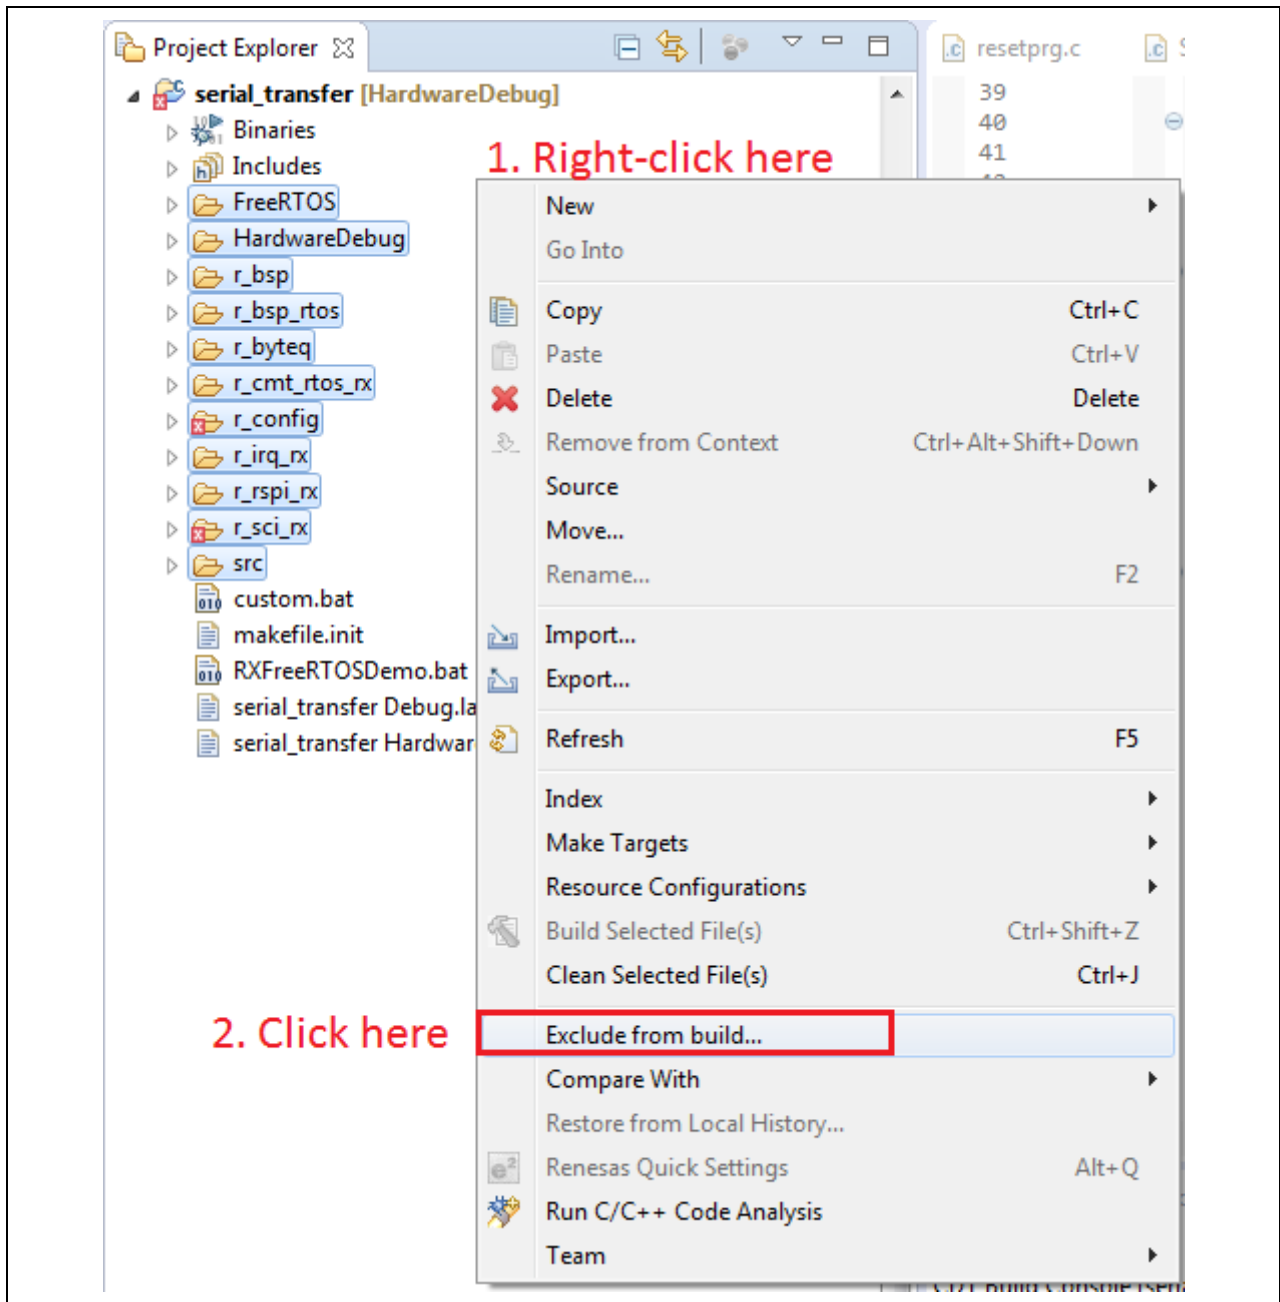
Project Explorer

resetprg.c

39
40
41

serial_transfer [HardwareDebug]
Binaries
Includes
FreeRTOS
HardwareDebug
r_bsp
r_bsp_rtos
r_byteq
r_cmt_rtos_rx
r_config
r_irq_rx
r_rspi_rx
r_sci_rx
src
custom.bat
makefile.init
RXFreeRTOSDemo.bat
serial_transfer Debug.la
serial_transfer Hardwar

1. Right-click here

2. Click here

New
Go Into
Copy Ctrl+C
Paste Ctrl+V
Delete Delete
Remove from Context Ctrl+Alt+Shift+Down
Source
Move...
Rename... F2
Import...
Export...
Refresh F5
Index
Make Targets
Resource Configurations
Build Selected File(s) Ctrl+Shift+Z
Clean Selected File(s) Ctrl+J
Exclude from build...
Compare With
Restore from Local History...
Renesas Quick Settings Alt+Q
Run C/C++ Code Analysis
Team